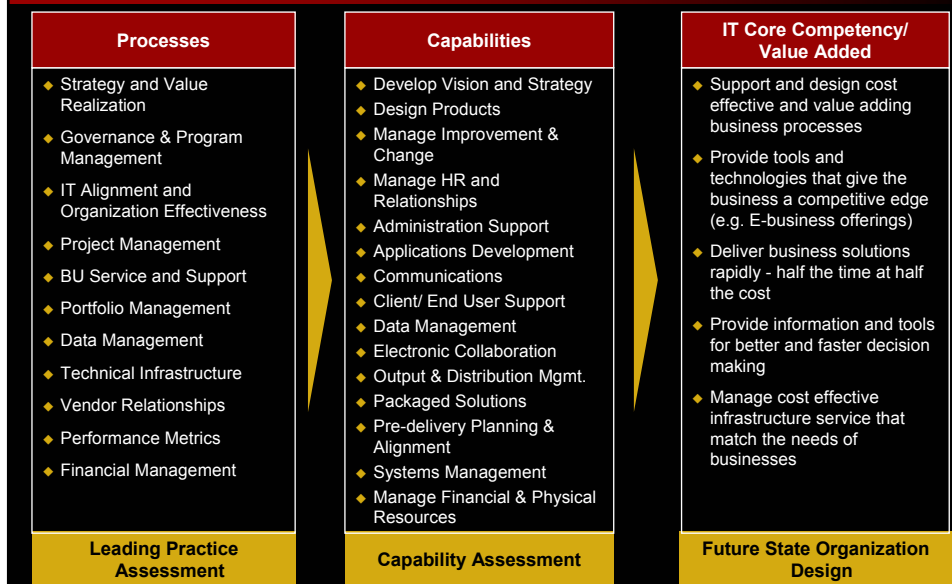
Processes

- Strategy and Value Realization
- Governance & Program Management
- IT Alignment and Organization Effectiveness
- Project Management
- BU Service and Support
- Portfolio Management
- Data Management
- Technical Infrastructure
- Vendor Relationships
- Performance Metrics
- Financial Management

Leading Practice Assessment

Capabilities

- Develop Vision and Strategy
- Design Products
- Manage Improvement & Change
- Manage HR and Relationships
- Administration Support
- Applications Development
- Communications
- Client/ End User Support
- Data Management
- Electronic Collaboration
- Output & Distribution Mgmt.
- Packaged Solutions
- Pre-delivery Planning & Alignment
- Systems Management
- Manage Financial & Physical Resources

Capability Assessment

IT Core Competency/ Value Added

- Support and design cost effective and value adding business processes
- Provide tools and technologies that give the business a competitive edge (e.g. E-business offerings)
- Deliver business solutions rapidly - half the time at half the cost
- Provide information and tools for better and faster decision making
- Manage cost effective infrastructure service that match the needs of businesses

Future State Organization Design